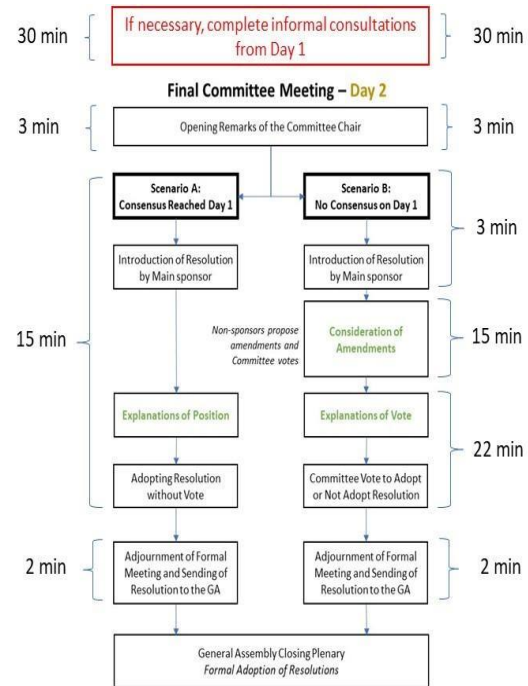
30 min

If necessary, complete informal consultations from Day 1

30 min

Final Committee Meeting – Day 2

3 min

Opening Remarks of the Committee Chair

3 min

Scenario A: Consensus Reached Day 1

Scenario B: No Consensus on Day 1

3 min

15 min

Introduction of Resolution by Main sponsor

Introduction of Resolution by Main sponsor

Non-sponsors propose amendments and Committee votes

Consideration of Amendments

15 min

Explanations of Position

Explanations of Vote

22 min

Adopting Resolution without Vote

Committee Vote to Adopt or Not Adopt Resolution

2 min

Adjournment of Formal Meeting and Sending of Resolution to the GA

Adjournment of Formal Meeting and Sending of Resolution to the GA

2 min

General Assembly Closing Plenary
Formal Adoption of Resolutions